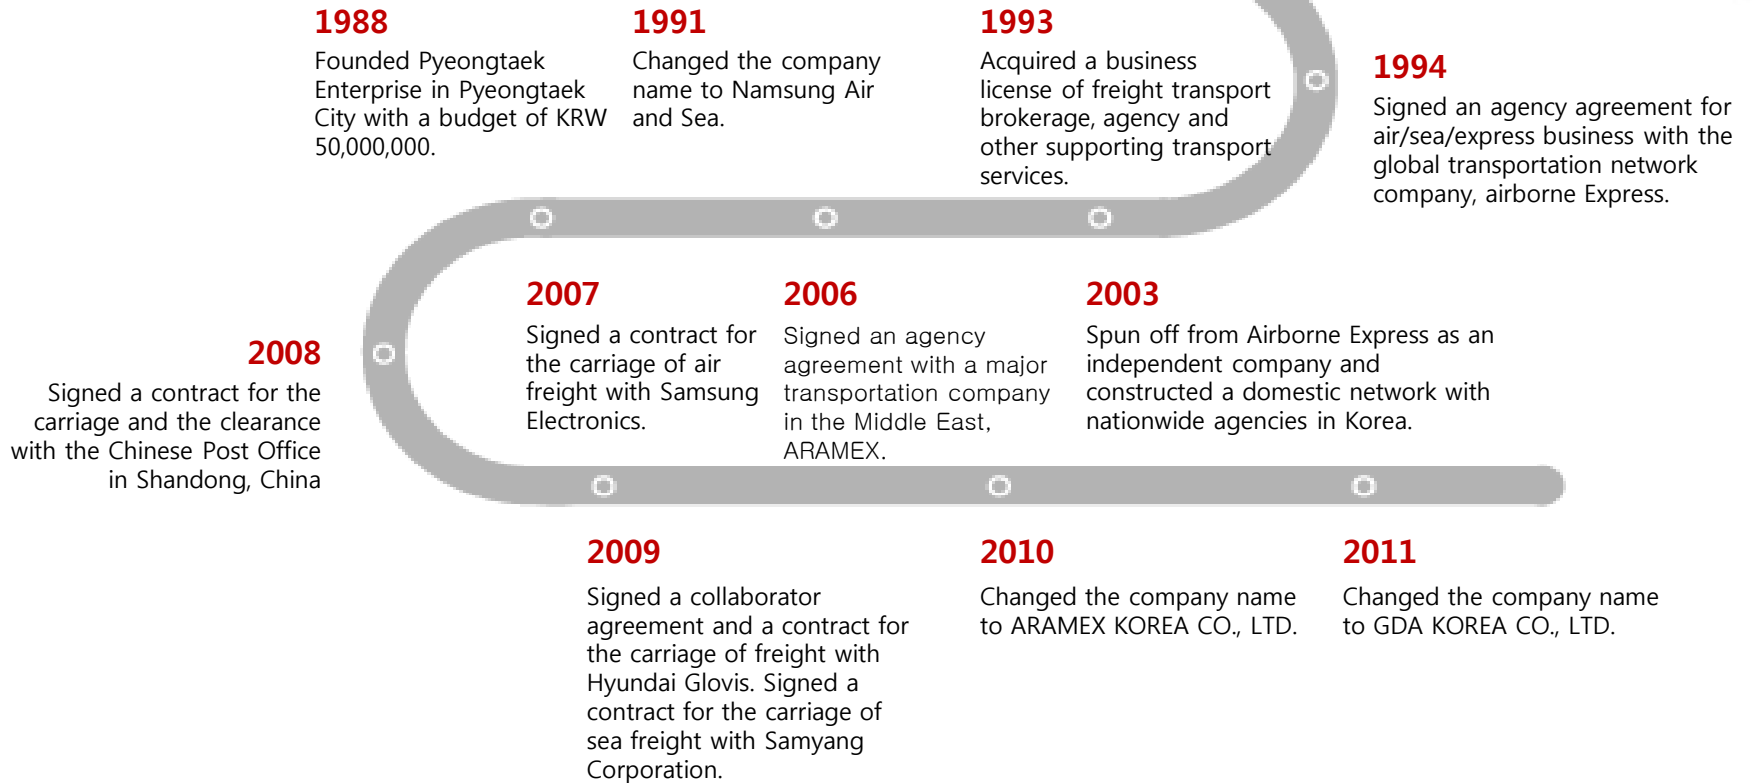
1988
Founded Pyeongtaek Enterprise in Pyeongtaek City with a budget of KRW 50,000,000.

1991
Changed the company name to Namsung Air and Sea.

1993
Acquired a business license of freight transport brokerage, agency and other supporting transport services.

1994
Signed an agency agreement for air/sea/express business with the global transportation network company, airborne Express.

2008
Signed a contract for the carriage and the clearance with the Chinese Post Office in Shandong, China

2007
Signed a contract for the carriage of air freight with Samsung Electronics.

2006
Signed an agency agreement with a major transportation company in the Middle East, ARAMEX.

2003
Spun off from Airborne Express as an independent company and constructed a domestic network with nationwide agencies in Korea.

2009
Signed a collaborator agreement and a contract for the carriage of freight with Hyundai Glovis. Signed a contract for the carriage of sea freight with Samyang Corporation.

2010
Changed the company name to ARAMEX KOREA CO., LTD.

2011
Changed the company name to GDA KOREA CO., LTD.